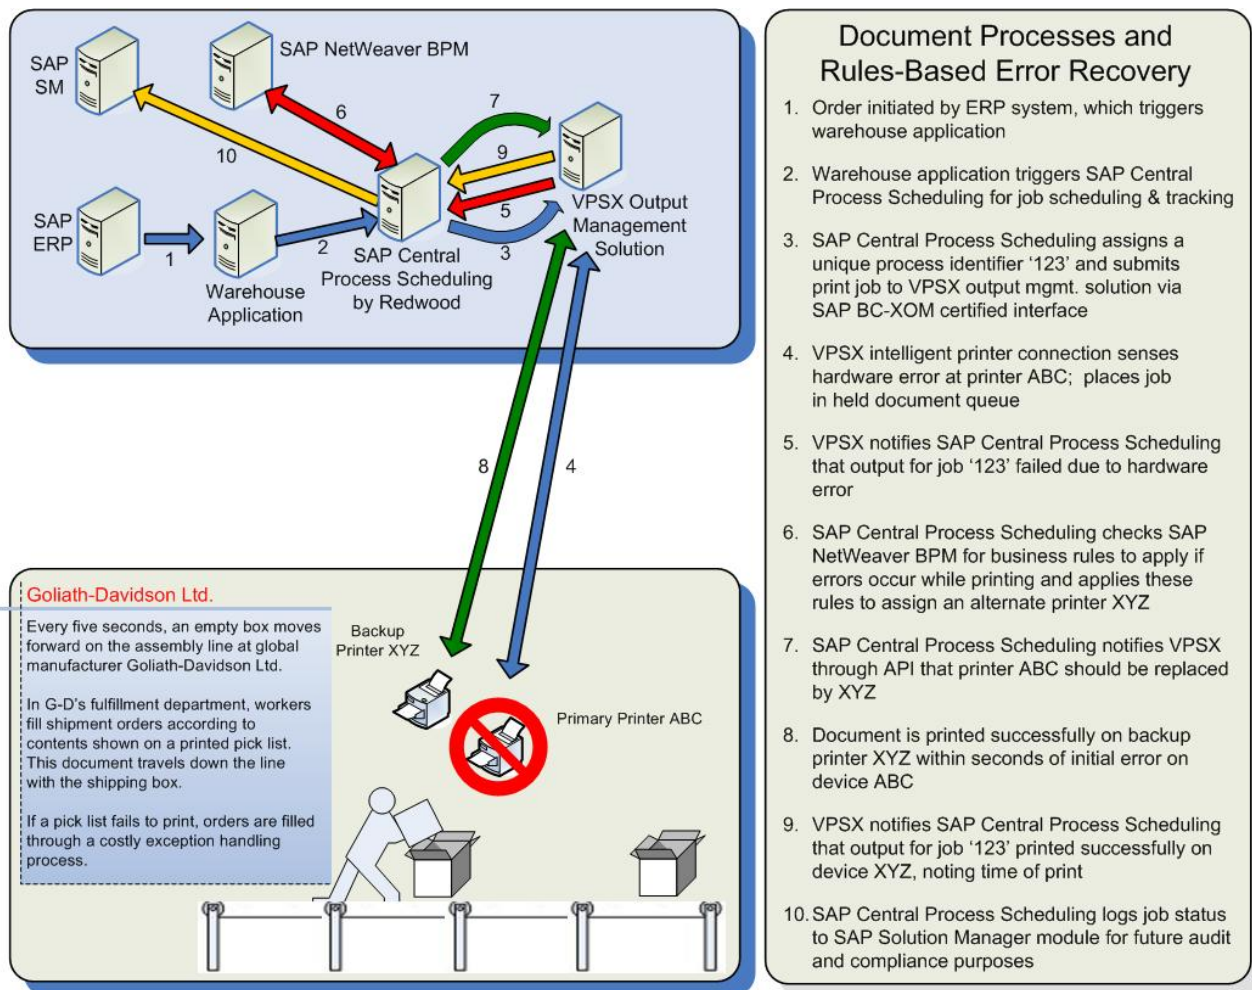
SAP SM

SAP NetWeaver BPM

6

7

9

10

5

SAP ERP

1

2

3

Warehouse Application

SAP Central Process Scheduling by Redwood

VPSX Output Management Solution

8

4

Goliath-Davidson Ltd.

Every five seconds, an empty box moves forward on the assembly line at global manufacturer Goliath-Davidson Ltd.

In G-D's fulfillment department, workers fill shipment orders according to contents shown on a printed pick list. This document travels down the line with the shipping box.

If a pick list fails to print, orders are filled through a costly exception handling process.

Backup Printer XYZ

Primary Printer ABC

Document Processes and Rules-Based Error Recovery

1. Order initiated by ERP system, which triggers warehouse application

2. Warehouse application triggers SAP Central Process Scheduling for job scheduling & tracking

3. SAP Central Process Scheduling assigns a unique process identifier '123' and submits print job to VPSX output mgmt. solution via SAP BC-XOM certified interface

4. VPSX intelligent printer connection senses hardware error at printer ABC; places job in held document queue

5. VPSX notifies SAP Central Process Scheduling that output for job '123' failed due to hardware error

6. SAP Central Process Scheduling checks SAP NetWeaver BPM for business rules to apply if errors occur while printing and applies these rules to assign an alternate printer XYZ

7. SAP Central Process Scheduling notifies VPSX through API that printer ABC should be replaced by XYZ

8. Document is printed successfully on backup printer XYZ within seconds of initial error on device ABC

9. VPSX notifies SAP Central Process Scheduling that output for job '123' printed successfully on device XYZ, noting time of print

10. SAP Central Process Scheduling logs job status to SAP Solution Manager module for future audit and compliance purposes